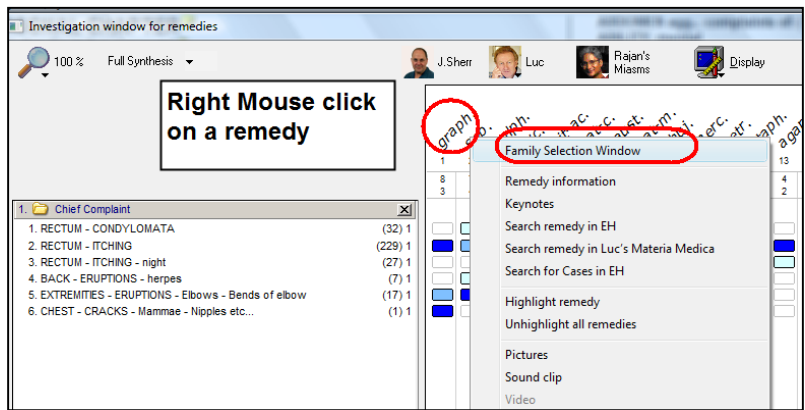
Investigation window for remedies

100 %

Full Synthesis

J.Sherr

Luc

Rajan's Miasms

Display

Right Mouse click on a remedy

graph.

1

8
3

13

4
2

1. Chief Complaint

1. RECTUM - CONDYLOMATA (32) 1
2. RECTUM - ITCHING (229) 1
3. RECTUM - ITCHING - night (27) 1
4. BACK - ERUPTIONS - herpes (7) 1
5. EXTREMITIES - ERUPTIONS - Elbows - Bends of elbow (17) 1
6. CHEST - CRACKS - Mammae - Nipples etc... (1) 1

Family Selection Window
Remedy information
Keynotes
Search remedy in EH
Search remedy in Luc's Materia Medica
Search for Cases in EH
Highlight remedy
Unhighlight all remedies
Pictures
Sound clip
Video